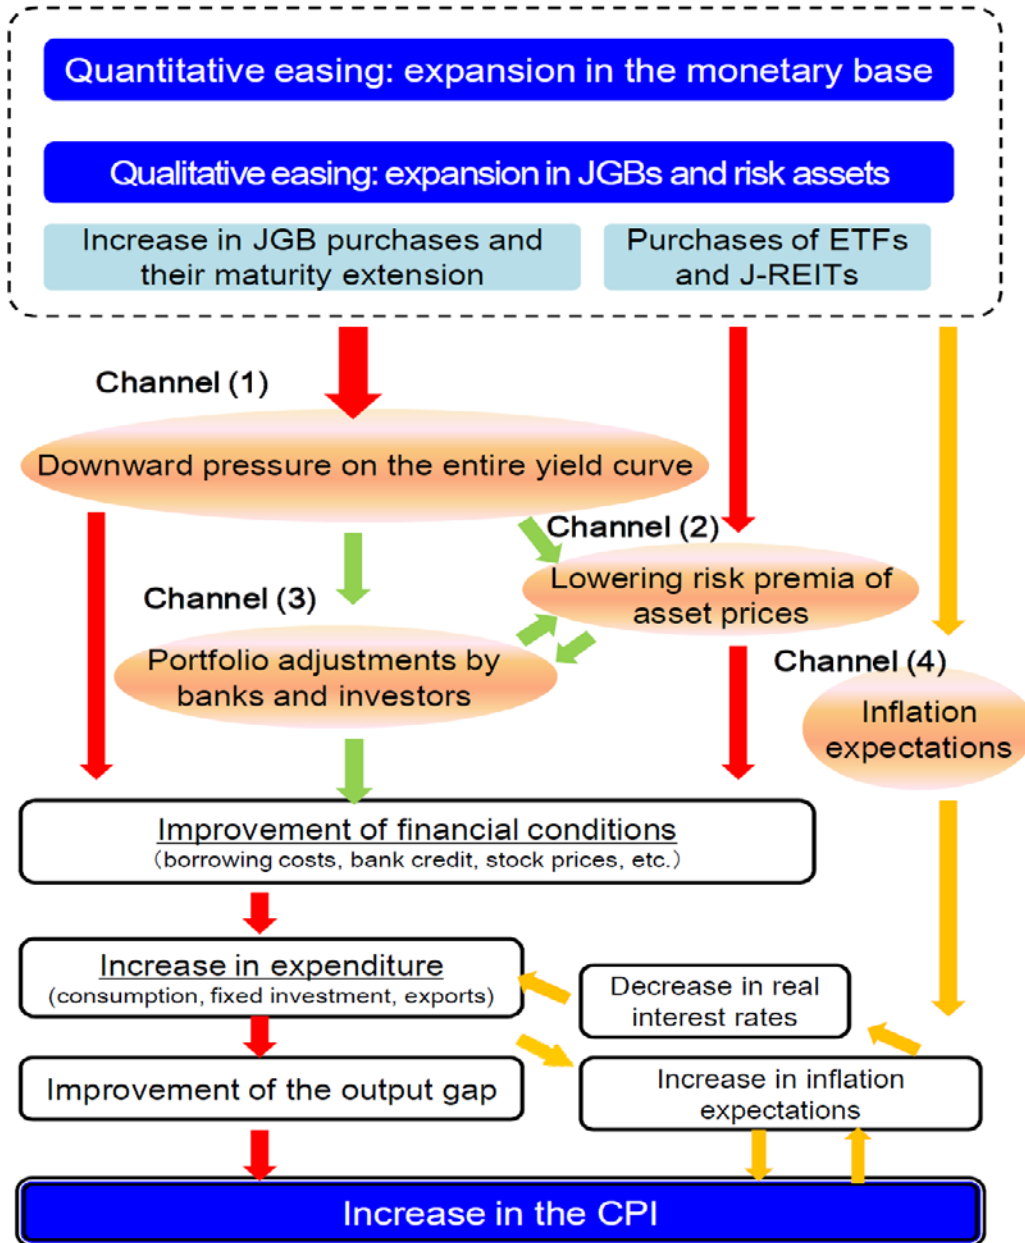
Quantitative easing: expansion in the monetary base

Qualitative easing: expansion in JGBs and risk assets

Increase in JGB purchases and their maturity extension

Purchases of ETFs and J-REITs

Channel (1)

Downward pressure on the entire yield curve

Channel (2)

Lowering risk premia of asset prices

Channel (3)

Portfolio adjustments by banks and investors

Channel (4)

Inflation expectations

Improvement of financial conditions
(borrowing costs, bank credit, stock prices, etc.)

Increase in expenditure
(consumption, fixed investment, exports)

Decrease in real interest rates

Improvement of the output gap

Increase in inflation expectations

Increase in the CPI